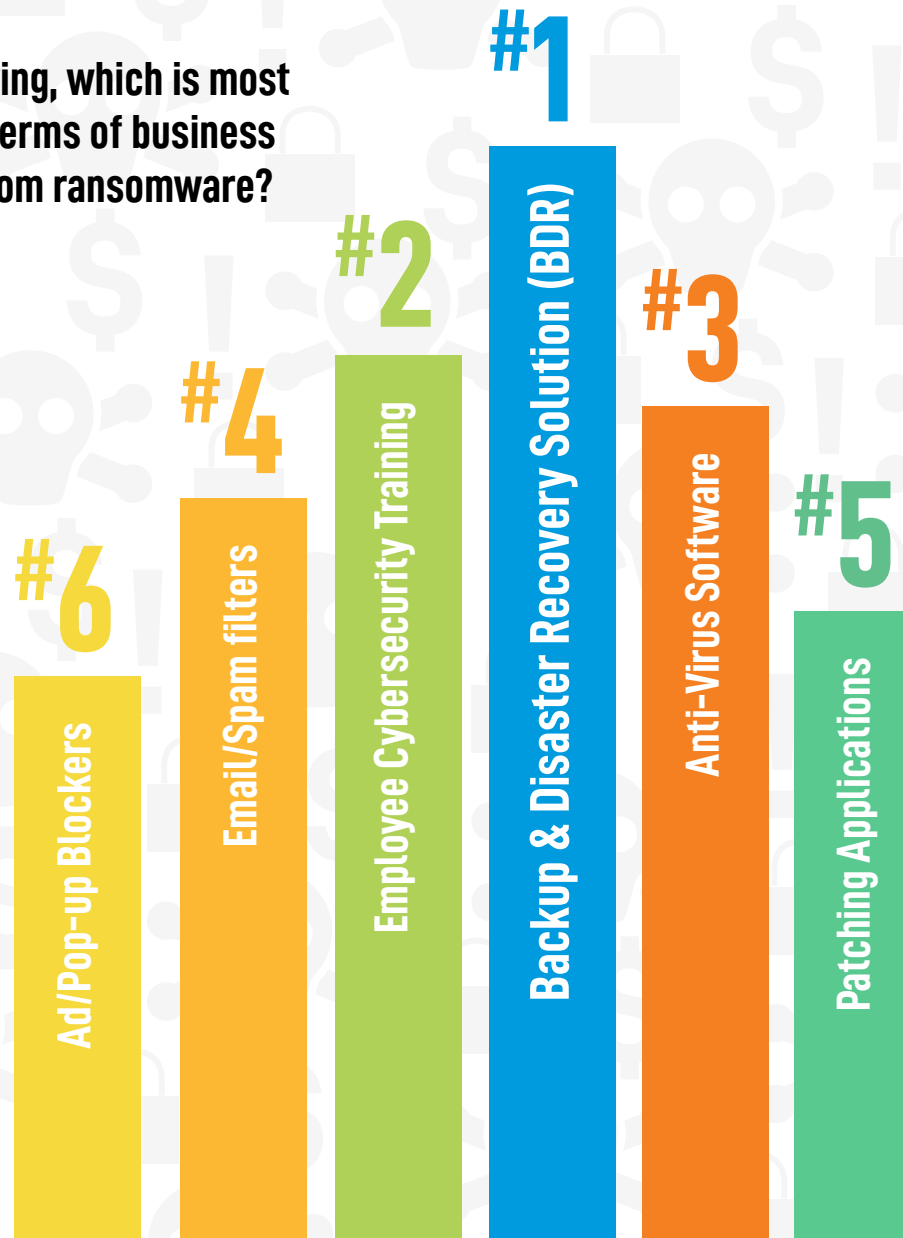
ing, which is most
erms of business
om ransomware?

#6
Ad/Pop-up Blockers

#4
Email/Spam filters

#2
Employee Cybersecurity Training

#1
Backup & Disaster Recovery Solution (BDR)

#3
Anti-Virus Software

#5
Patching Applications